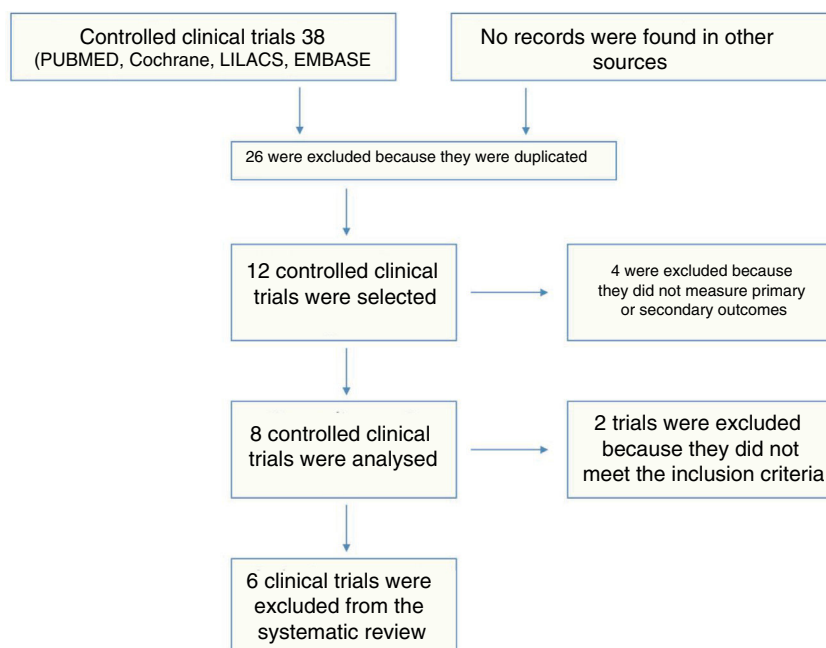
Controlled clinical trials 38 (PUBMED, Cochrane, LILACS, EMBASE

No records were found in other sources

26 were excluded because they were duplicated

12 controlled clinical trials were selected

4 were excluded because they did not measure primary or secondary outcomes

8 controlled clinical trials were analysed

2 trials were excluded because they did not meet the inclusion criteria

6 clinical trials were excluded from the systematic review